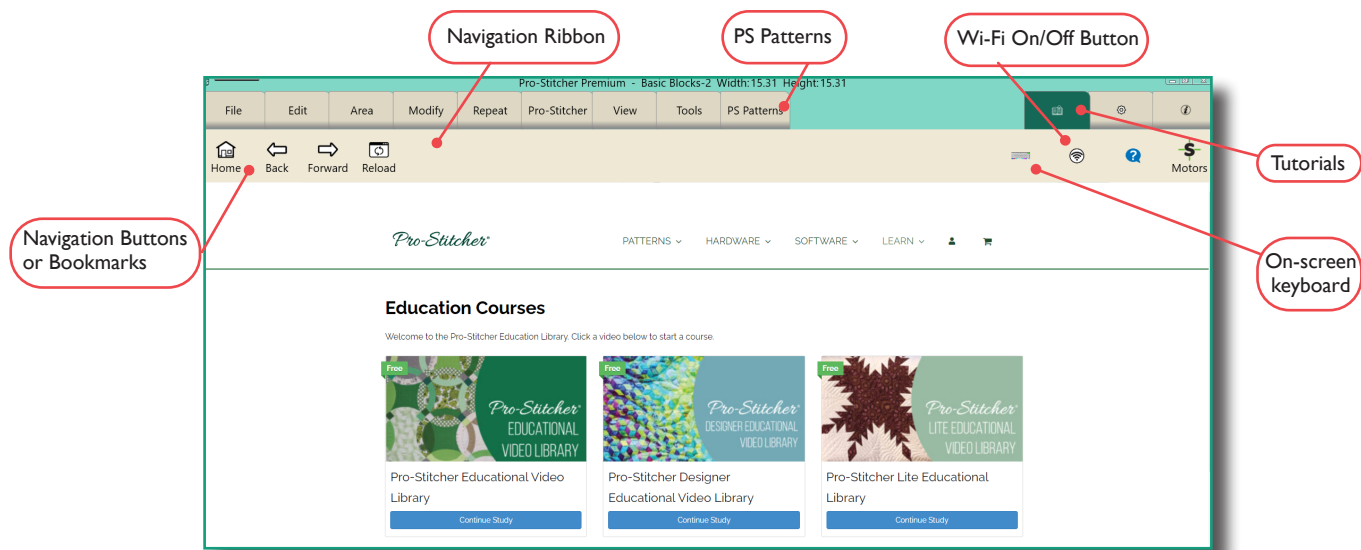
Navigation Ribbon

PS Patterns

Wi-Fi On/Off Button

Pro-Stitcher Premium - Basic Blocks-2 Width: 15.31 Height: 15.31

File | Edit | Area | Modify | Repeat | Pro-Stitcher | View | Tools | PS Patterns

Home Back Forward Reload

Motors

Tutorials

Navigation Buttons or Bookmarks

On-screen keyboard

Pro-Stitcher

PATTERNS HARDWARE SOFTWARE LEARN

Education Courses

Welcome to the Pro-Stitcher Education Library. Click a video below to start a course.

Free
Pro-Stitcher EDUCATIONAL VIDEO LIBRARY

Pro-Stitcher Educational Video Library

Continue Study

Free
Pro-Stitcher DESIGNER EDUCATIONAL VIDEO LIBRARY

Pro-Stitcher Designer Educational Video Library

Continue Study

Free
Pro-Stitcher LITE EDUCATIONAL VIDEO LIBRARY

Pro-Stitcher Lite Educational Library

Continue Study